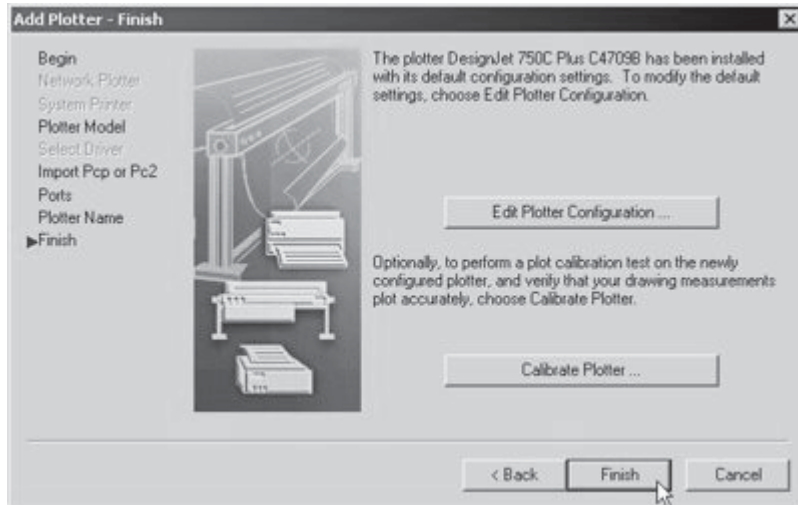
Add Plotter - Finish

Begin
Network Plotter
System Printer
Plotter Model
Select Driver
Import Pcp or Pc2
Ports
Plotter Name
▶Finish

The plotter DesignJet 750C Plus C4709B has been installed with its default configuration settings. To modify the default settings, choose Edit Plotter Configuration.

Edit Plotter Configuration ...

Optionally, to perform a plot calibration test on the newly configured plotter, and verify that your drawing measurements plot accurately, choose Calibrate Plotter.

Calibrate Plotter ...

< Back
Finish
Cancel